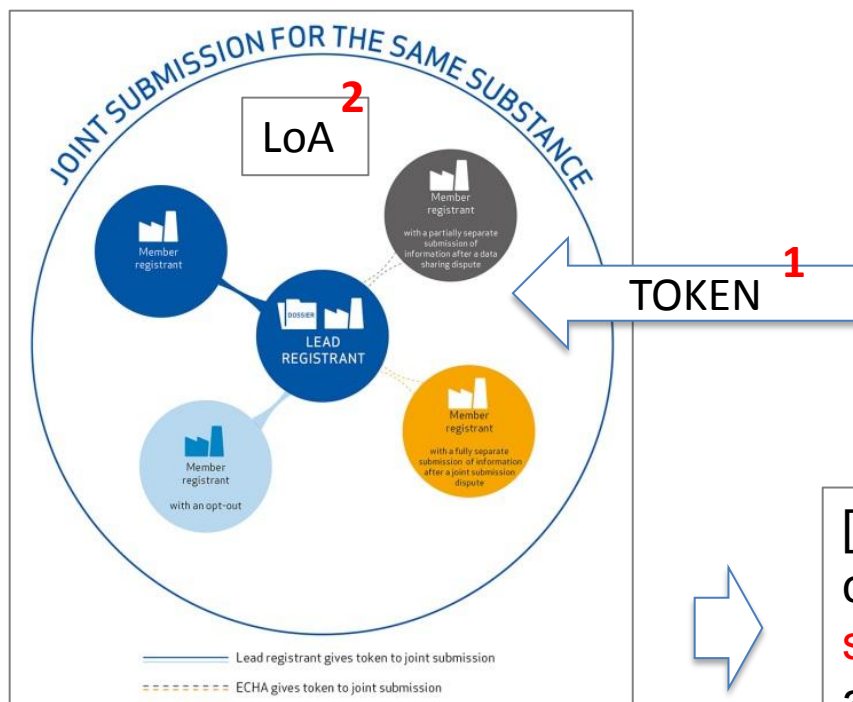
JOINT SUBMISSION FOR THE SAME SUBSTANCE

LoA 2

Member registrant

with a partially separate submission of information after a data sharing dispute

TOKEN 1

Member registrant

DOSSIER

LEAD REGISTRANT

Member registrant

with a fully separate submission of information after a joint submission dispute

Member registrant

with an opt-out

Lead registrant gives token to joint submission

ECHA gives token to joint submission

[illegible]